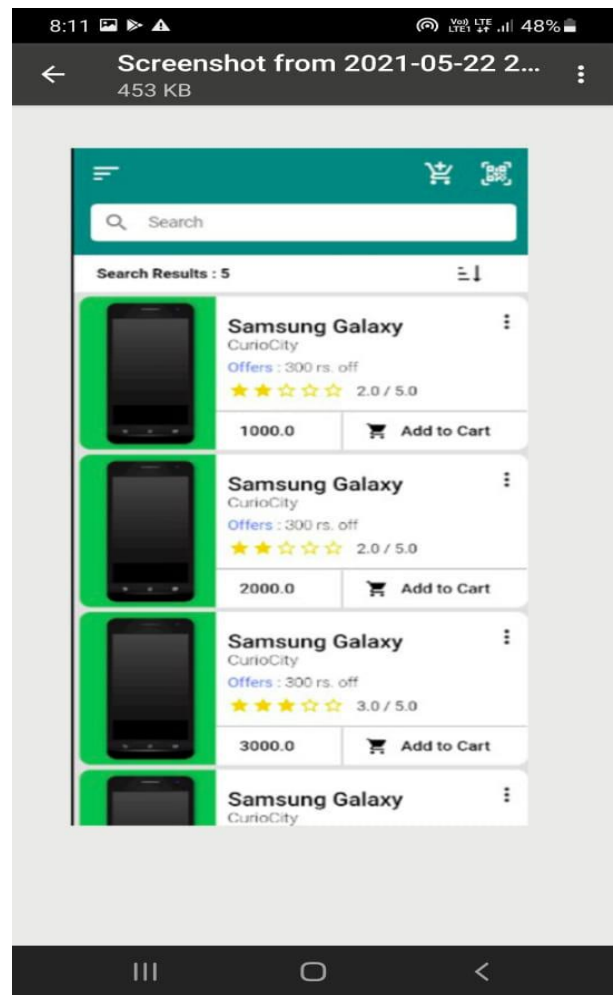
8:11 48%

Screenshot from 2021-05-22 2...
453 KB

Search

Search Results : 5

Samsung Galaxy
CurioCity
Offers : 300 rs. off
2.0 / 5.0
1000.0
Add to Cart

Samsung Galaxy
CurioCity
Offers : 300 rs. off
2.0 / 5.0
2000.0
Add to Cart

Samsung Galaxy
CurioCity
Offers : 300 rs. off
3.0 / 5.0
3000.0
Add to Cart

Samsung Galaxy
CurioCity